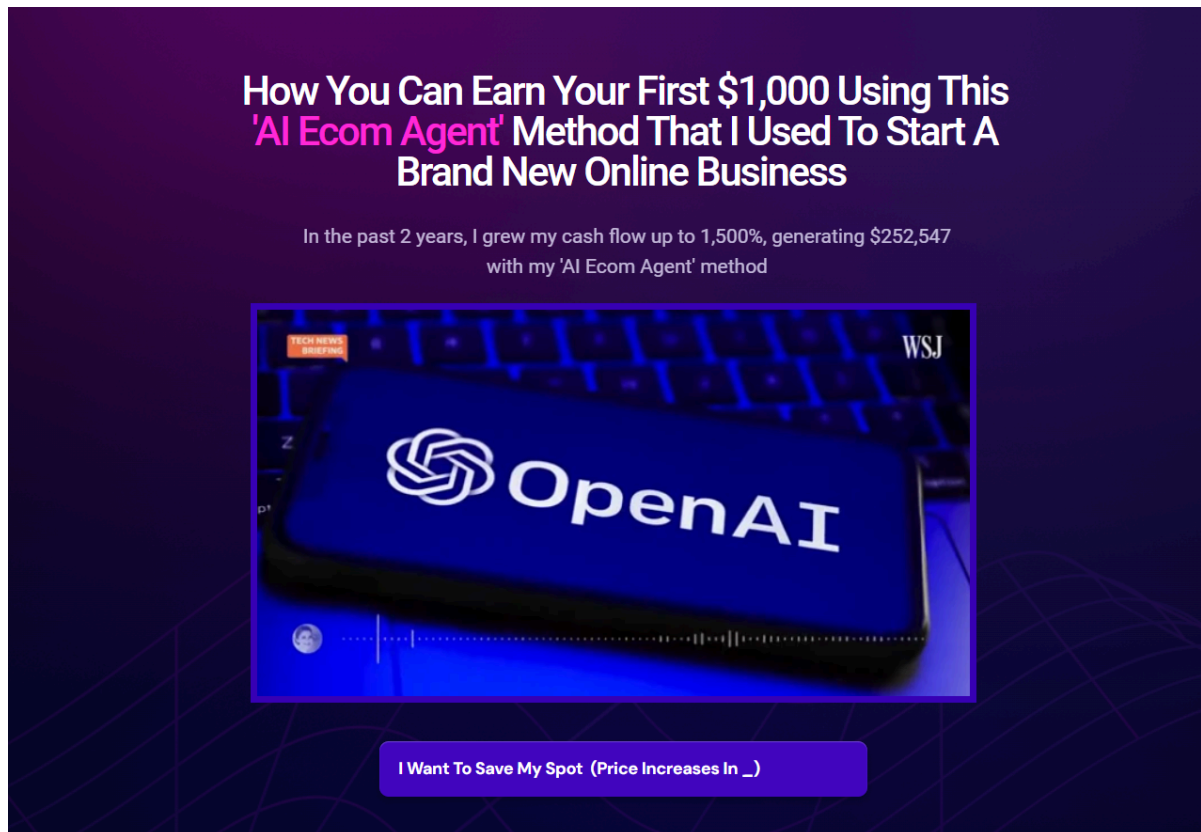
How You Can Earn Your First $1,000 Using This 'AI Ecom Agent' Method That I Used To Start A Brand New Online Business

In the past 2 years, I grew my cash flow up to 1,500%, generating $252,547 with my 'AI Ecom Agent' method

TECH NEWS BRIEFING

WSJ

OpenAI

I Want To Save My Spot (Price Increases In _)